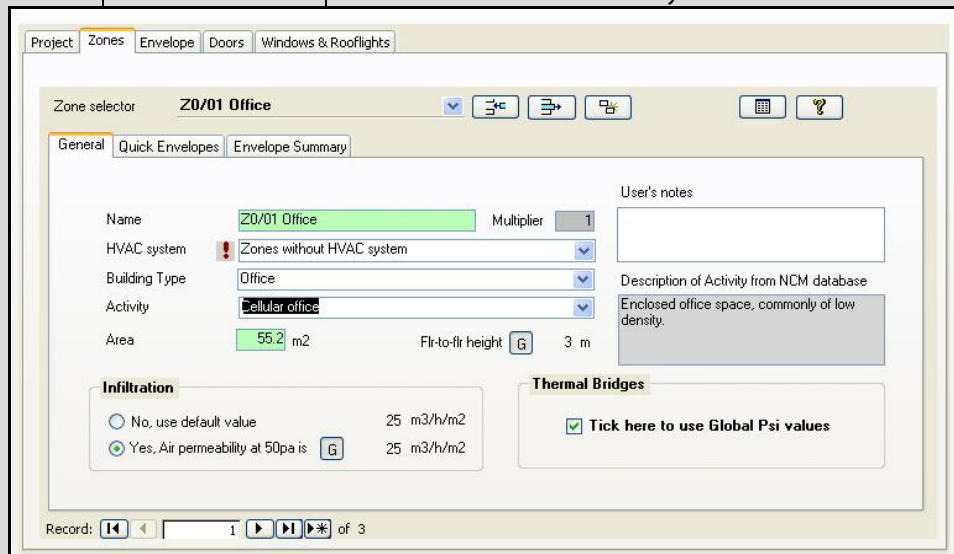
Project | Zones | Envelope | Doors | Windows & Rooflights

Zone selector Z0/01 Office

General | Quick Envelopes | Envelope Summary

User's notes

Name Z0/01 Office Multiplier 1

HVAC system ! Zones without HVAC system

Building Type Office

Description of Activity from NCM database

Activity Cellular office

Enclosed office space, commonly of low density.

Area 55.2 m2 Flr-to-flr height G 3 m

Infiltration

No, use default value 25 m3/h/m2

Yes, Air permeability at 50pa is G 25 m3/h/m2

Thermal Bridges

Tick here to use Global Psi values

Record: 1 of 3